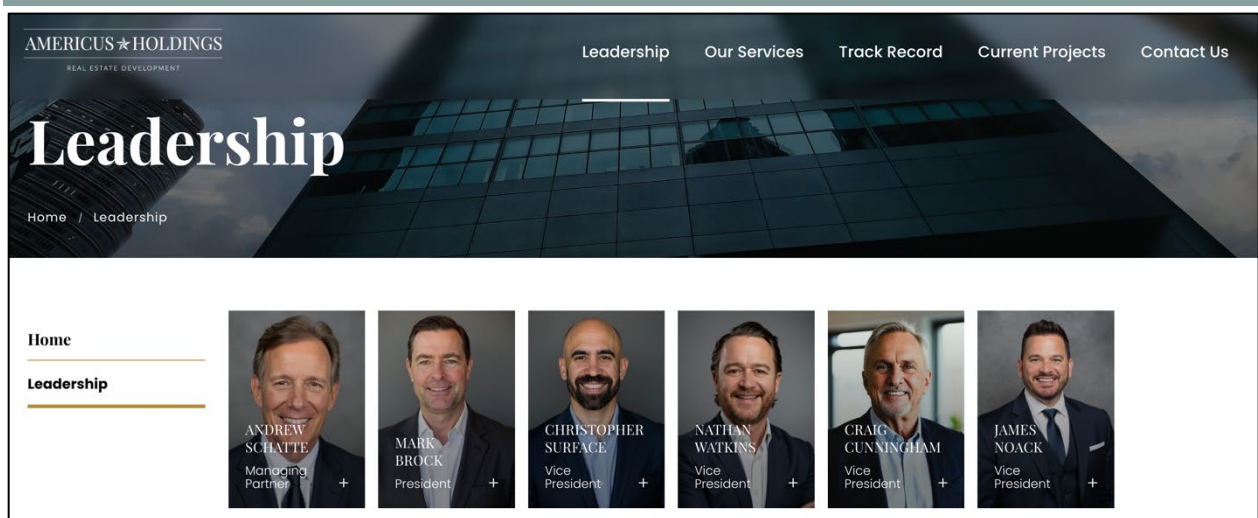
AMERICUS★HOLDINGS
REAL ESTATE DEVELOPMENT

Leadership Our Services Track Record Current Projects Contact Us

Leadership

Home / Leadership

Home

Leadership

ANDREW SCHATTE
Managing Partner +

MARK BROCK
President +

CHRISTOPHER SURFACE
Vice President +

NATHAN WATKINS
Vice President +

CRAIG CUNNINGHAM
Vice President +

JAMES NOACK
Vice President +